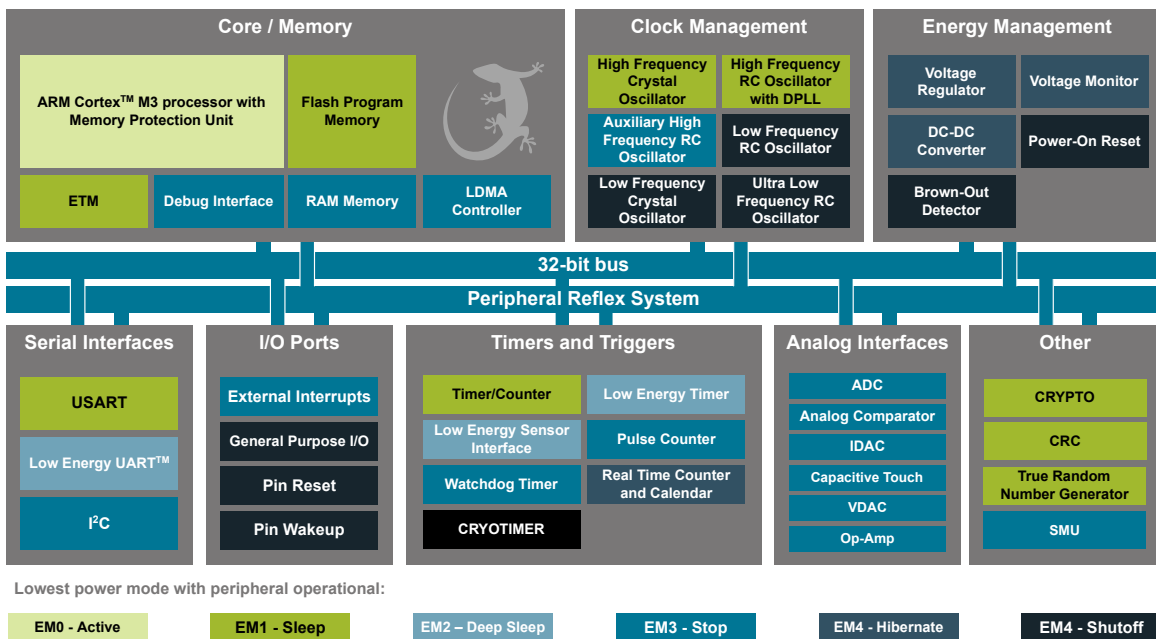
Core / Memory

ARM Cortex$^{TM}$ M3 processor with Memory Protection Unit

Flash Program Memory

ETM

Debug Interface

RAM Memory

LDMA Controller

Clock Management

High Frequency Crystal Oscillator

High Frequency RC Oscillator with DPLL

Auxiliary High Frequency RC Oscillator

Low Frequency RC Oscillator

Low Frequency Crystal Oscillator

Ultra Low Frequency RC Oscillator

Energy Management

Voltage Regulator

Voltage Monitor

DC-DC Converter

Power-On Reset

Brown-Out Detector

32-bit bus

Peripheral Reflex System

Serial Interfaces

USART

Low Energy UART$^{TM}$

I$^2$C

I/O Ports

External Interrupts

General Purpose I/O

Pin Reset

Pin Wakeup

Timers and Triggers

Timer/Counter

Low Energy Timer

Low Energy Sensor Interface

Pulse Counter

Watchdog Timer

Real Time Counter and Calendar

CRYOTIMER

Analog Interfaces

ADC

Analog Comparator

IDAC

Capacitive Touch

VDAC

Op-Amp

Other

CRYPTO

CRC

True Random Number Generator

SMU

Lowest power mode with peripheral operational:

EM0 - Active

EM1 - Sleep

EM2 – Deep Sleep

EM3 - Stop

EM4 - Hibernate

EM4 - Shutoff